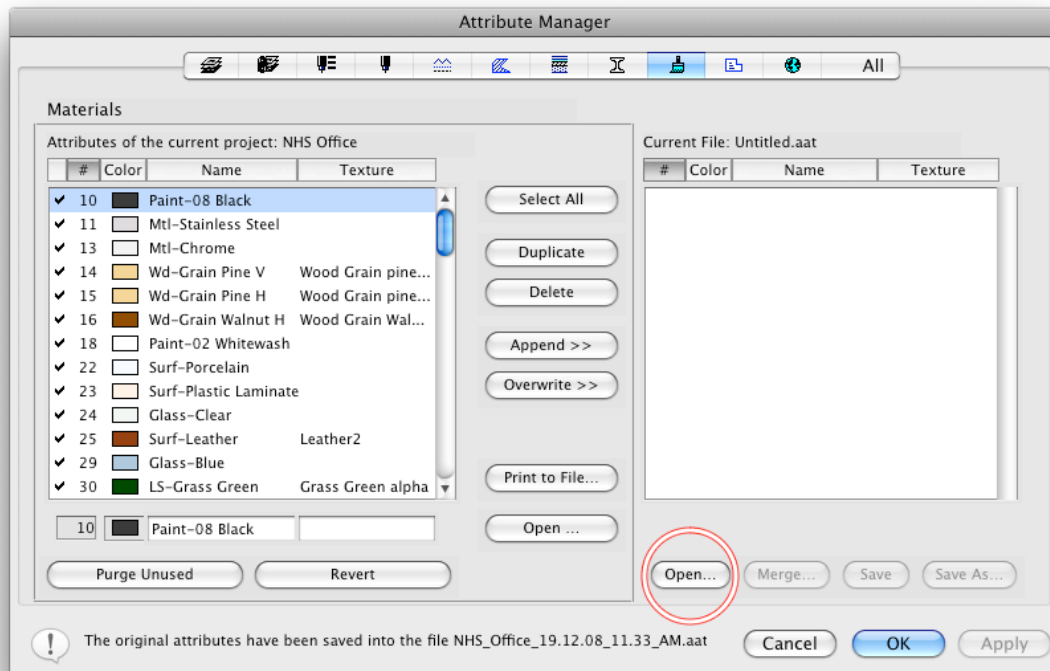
Attribute Manager

All

Materials

Attributes of the current project: NHS Office

| | # | Color | Name | Texture |
|---|---|---|---|---|
| ✔ | 10 | | Paint-08 Black | |
| ✔ | 11 | | Mtl-Stainless Steel | |
| ✔ | 13 | | Mtl-Chrome | |
| ✔ | 14 | | Wd-Grain Pine V | Wood Grain pine... |
| ✔ | 15 | | Wd-Grain Pine H | Wood Grain pine... |
| ✔ | 16 | | Wd-Grain Walnut H | Wood Grain Wal... |
| ✔ | 18 | | Paint-02 Whitewash | |
| ✔ | 22 | | Surf-Porcelain | |
| ✔ | 23 | | Surf-Plastic Laminate | |
| ✔ | 24 | | Glass-Clear | |
| ✔ | 25 | | Surf-Leather | Leather2 |
| ✔ | 29 | | Glass-Blue | |
| ✔ | 30 | | LS-Grass Green | Grass Green alpha |

10 Paint-08 Black

Purge Unused Revert

Select All
Duplicate
Delete
Append >>
Overwrite >>
Print to File...
Open ...

Current File: Untitled.aat

| # | Color | Name | Texture |
|---|---|---|---|

Open... Merge... Save Save As...

The original attributes have been saved into the file NHS_Office_19.12.08_11.33_AM.aat

Cancel OK Apply